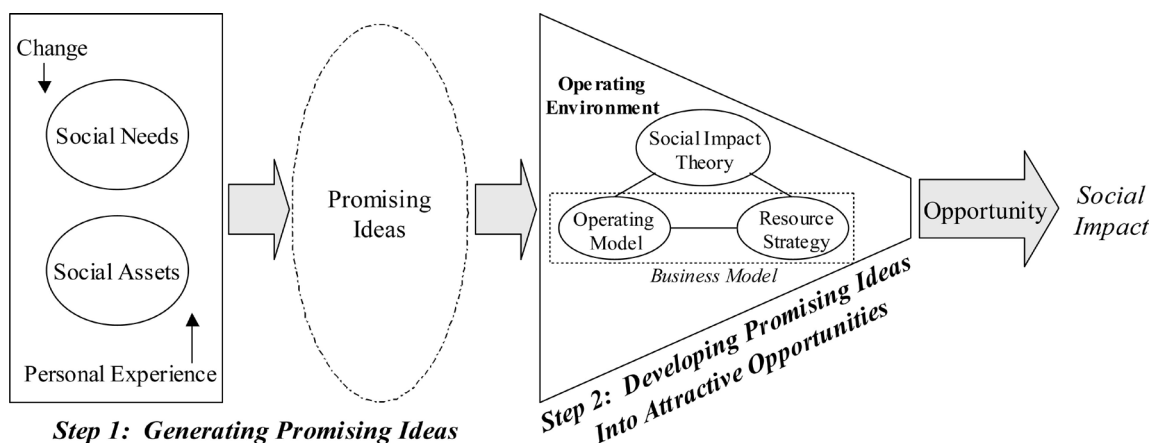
Change

Social Needs

Social Assets

Personal Experience

Promising Ideas

Operating Environment

Social Impact Theory

Operating Model

Resource Strategy

Business Model

Opportunity

Social Impact

Step 1: Generating Promising Ideas

Step 2: Developing Promising Ideas Into Attractive Opportunities